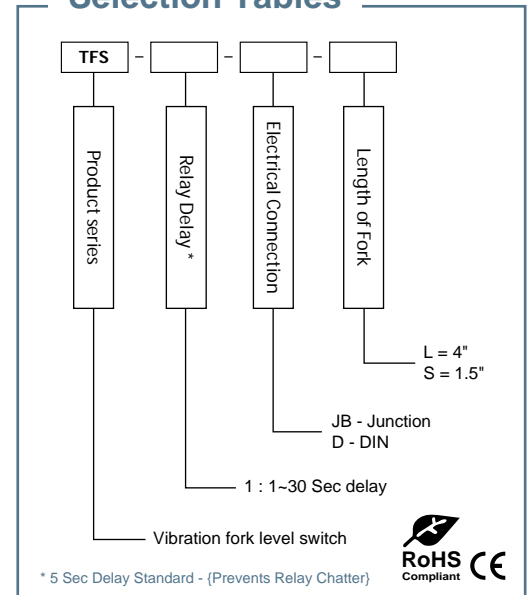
Selection Tables

TFS – – –

Product series

Relay Delay *

Electrical Connection

Length of Fork

L = 4"
S = 1.5"

JB - Junction
D - DIN

1 : 1~30 Sec delay

Vibration fork level switch

RoHS Compliant CE

* 5 Sec Delay Standard - {Prevents Relay Chatter}